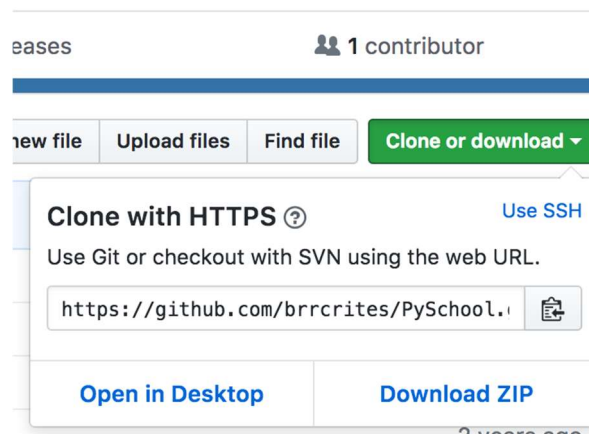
eases

1 contributor

new file

Upload files

Find file

Clone or download

Clone with HTTPS

Use SSH

Use Git or checkout with SVN using the web URL.

https://github.com/brrcrites/PySchool.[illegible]

Open in Desktop

Download ZIP

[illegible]